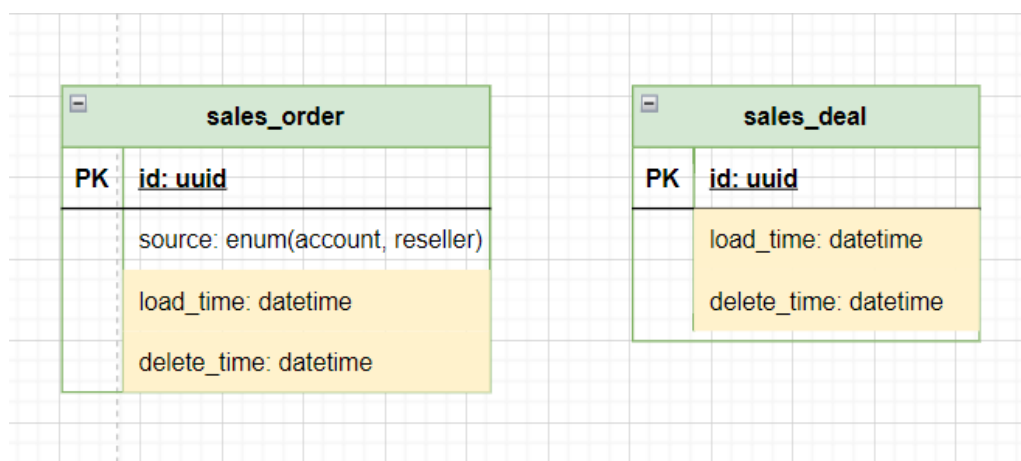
sales_order

| PK | id: uuid |
|---|---|
| | source: enum(account, reseller) |
| | load_time: datetime |
| | delete_time: datetime |

sales_deal

| PK | id: uuid |
|---|---|
| | load_time: datetime |
| | delete_time: datetime |